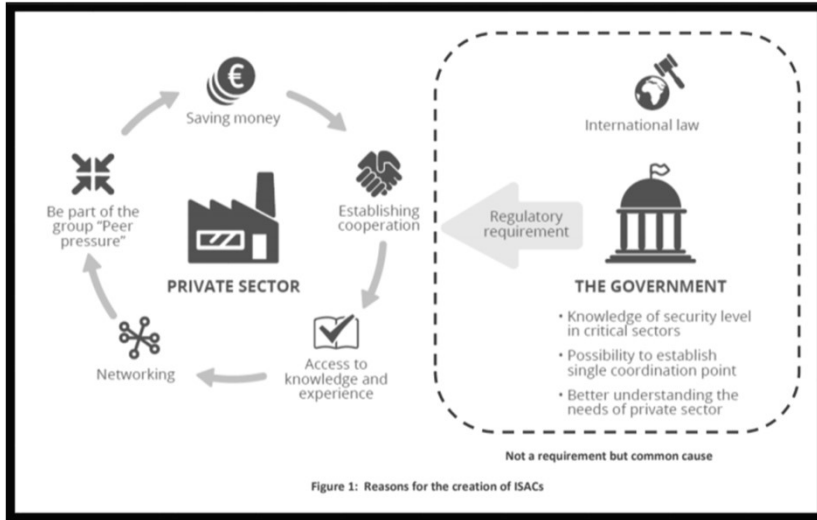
€

Saving money

Be part of the group "Peer pressure"

Establishing cooperation

PRIVATE SECTOR

Networking

Access to knowledge and experience

Regulatory requirement

International law

THE GOVERNMENT

• Knowledge of security level in critical sectors

• Possibility to establish single coordination point

• Better understanding the needs of private sector

Not a requirement but common cause

Figure 1: Reasons for the creation of ISACs